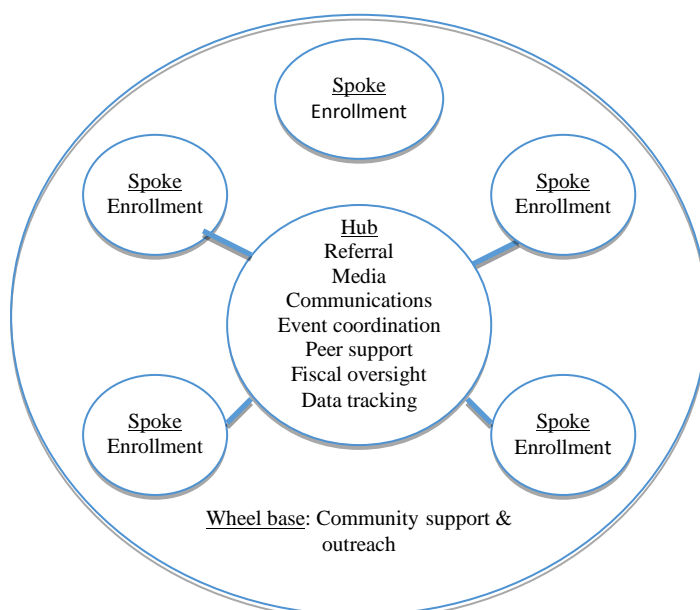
Spoke
Enrollment

Spoke
Enrollment

Spoke
Enrollment

Hub
Referral
Media
Communications
Event coordination
Peer support
Fiscal oversight
Data tracking

Spoke
Enrollment

Spoke
Enrollment

Wheel base: Community support & outreach